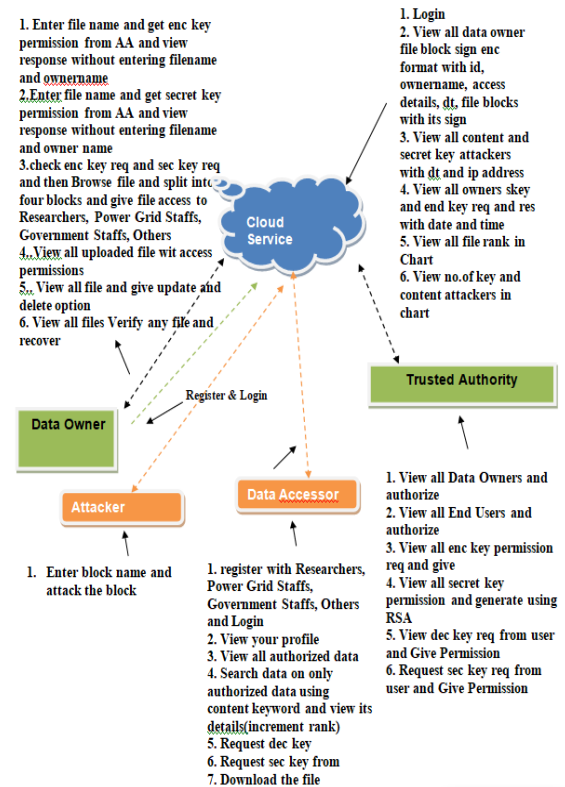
1. Enter file name and get enc key permission from AA and view response without entering filename and ownername
2.Enter file name and get secret key permission from AA and view response without entering filename and owner name
3.check enc key req and sec key req and then Browse file and split into four blocks and give file access to Researchers, Power Grid Staffs, Government Staffs, Others
4. View all uploaded file wit access permissions
5. View all file and give update and delete option
6. View all files Verify any file and recover

1. Login
2. View all data owner file block sign enc format with id, ownername, access details, dt, file blocks with its sign
3. View all content and secret key attackers with dt and ip address
4. View all owners skey and end key req and res with date and time
5. View all file rank in Chart
6. View no.of key and content attackers in chart

Cloud Service

Trusted Authority

Register & Login

Data Owner

Data Accessor

Attacker

1. Enter block name and attack the block

1. register with Researchers, Power Grid Staffs, Government Staffs, Others and Login
2. View your profile
3. View all authorized data
4. Search data on only authorized data using content keyword and view its details(increment rank)
5. Request dec key
6. Request sec key from
7. Download the file

1. View all Data Owners and authorize
2. View all End Users and authorize
3. View all enc key permission req and give
4. View all secret key permission and generate using RSA
5. View dec key req from user and Give Permission
6. Request sec key req from user and Give Permission